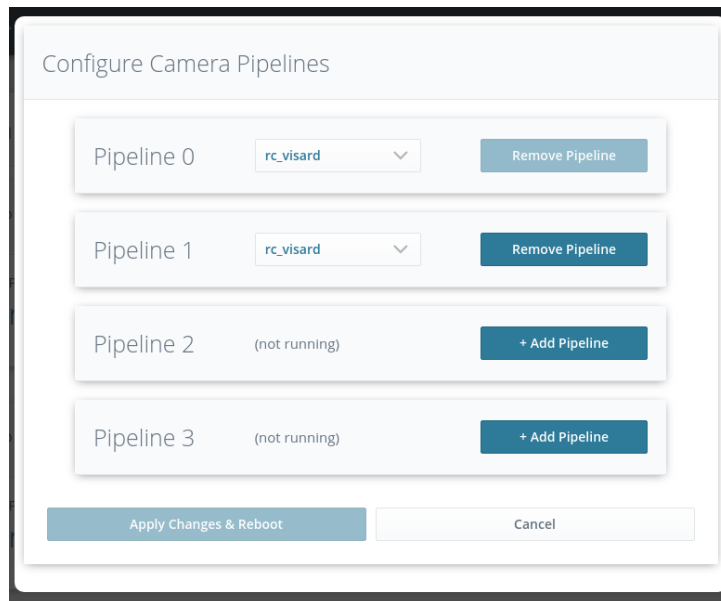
Configure Camera Pipelines

Pipeline 0 rc_visard Remove Pipeline

Pipeline 1 rc_visard Remove Pipeline

Pipeline 2 (not running) + Add Pipeline

Pipeline 3 (not running) + Add Pipeline

Apply Changes & Reboot

Cancel